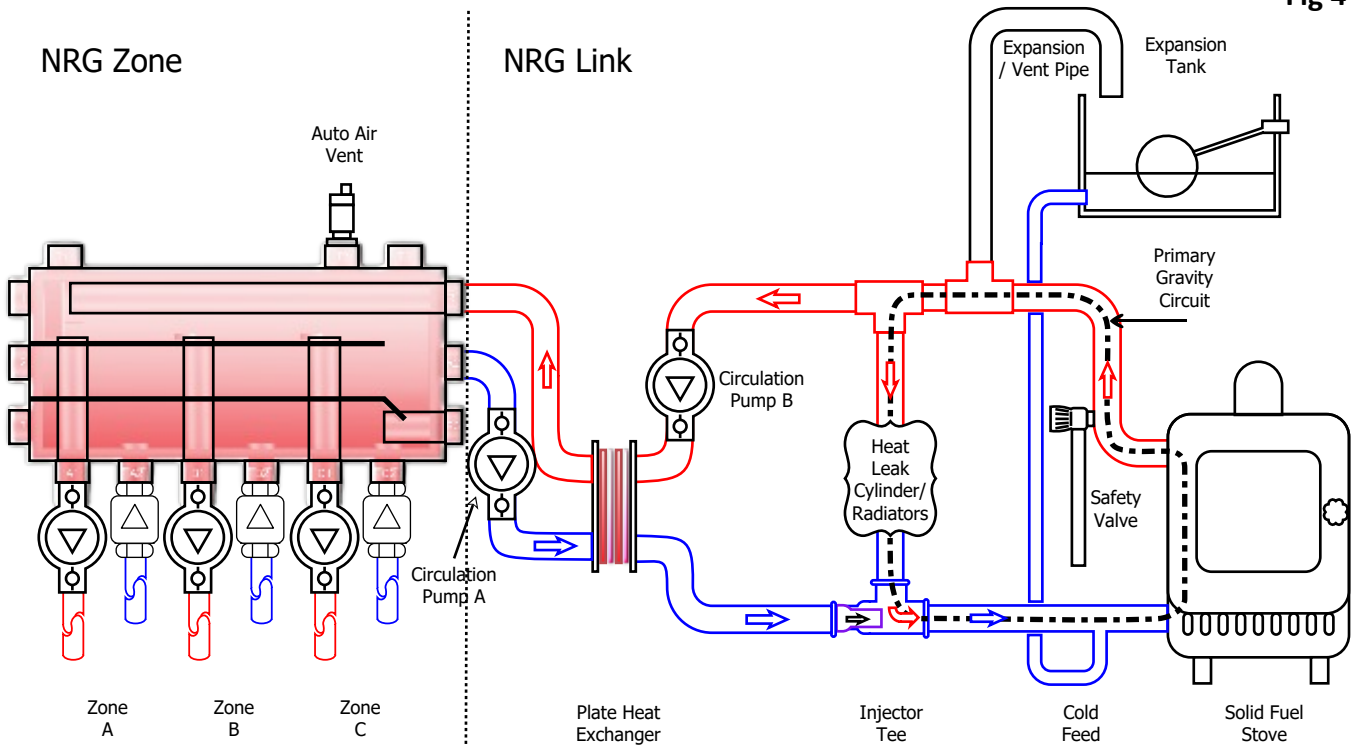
Fig 4

NRG Zone

NRG Link

Expansion / Vent Pipe

Expansion Tank

Auto Air Vent

Primary Gravity Circuit

Circulation Pump B

Heat Leak Cylinder/ Radiators

Safety Valve

Circulation Pump A

Zone A

Zone B

Zone C

Plate Heat Exchanger

Injector Tee

Cold Feed

Solid Fuel Stove